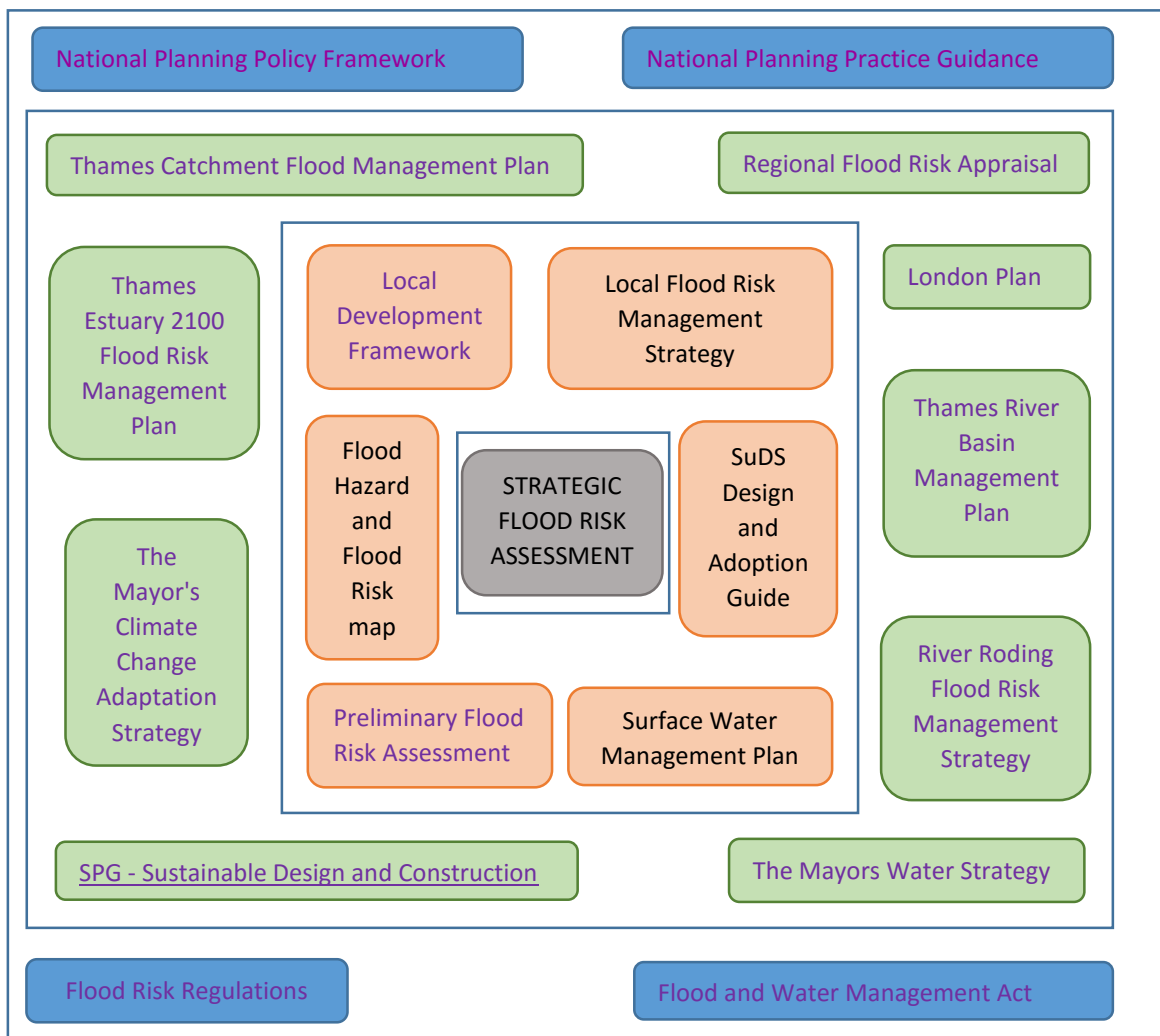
National Planning Policy Framework

National Planning Practice Guidance

Thames Catchment Flood Management Plan

Regional Flood Risk Appraisal

Thames Estuary 2100 Flood Risk Management Plan

Local Development Framework

Local Flood Risk Management Strategy

London Plan

Thames River Basin Management Plan

Flood Hazard and Flood Risk map

STRATEGIC FLOOD RISK ASSESSMENT

SuDS Design and Adoption Guide

The Mayor's Climate Change Adaptation Strategy

River Roding Flood Risk Management Strategy

Preliminary Flood Risk Assessment

Surface Water Management Plan

SPG - Sustainable Design and Construction

The Mayors Water Strategy

Flood Risk Regulations

Flood and Water Management Act